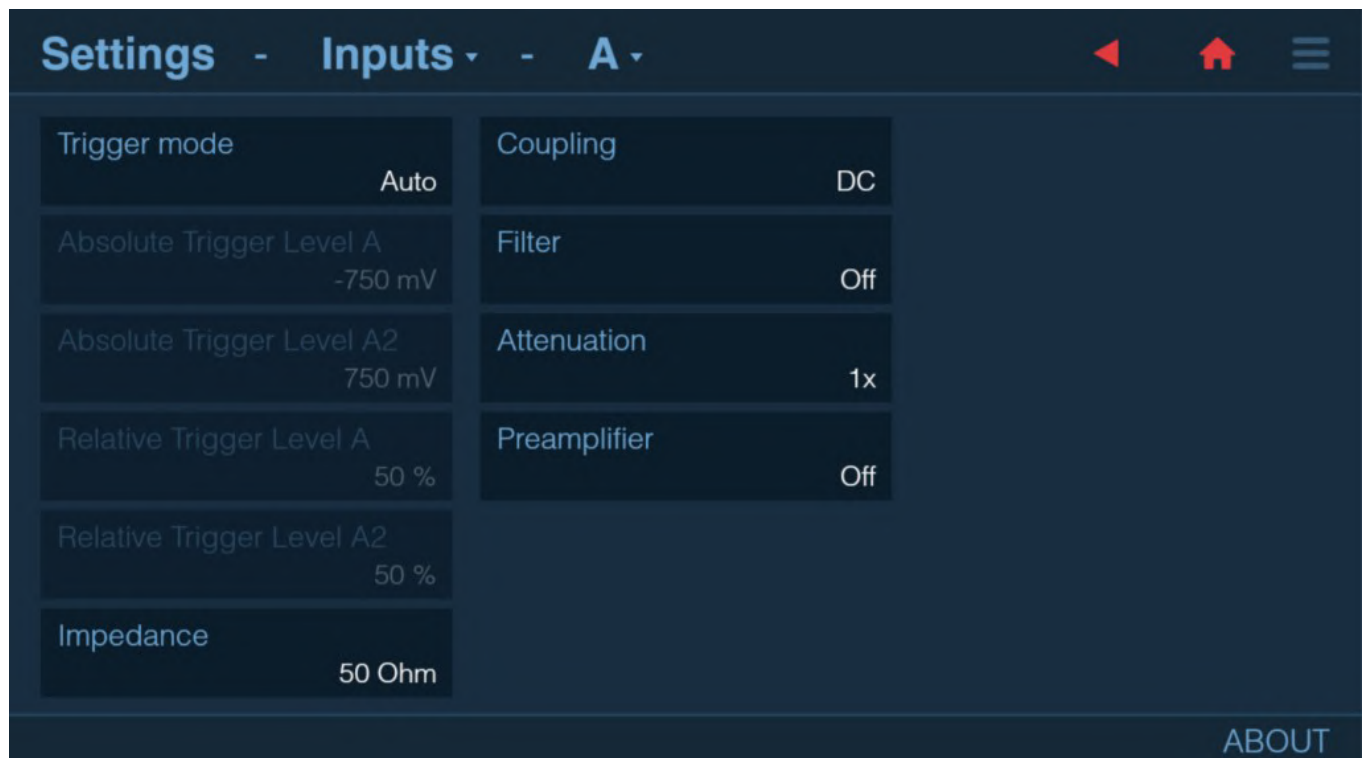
Settings - Inputs ▾ - A ▾

Trigger mode
Auto

Absolute Trigger Level A
-750 mV

Absolute Trigger Level A2
750 mV

Relative Trigger Level A
50 %

Relative Trigger Level A2
50 %

Impedance
50 Ohm

Coupling
DC

Filter
Off

Attenuation
1x

Preamplifier
Off

ABOUT